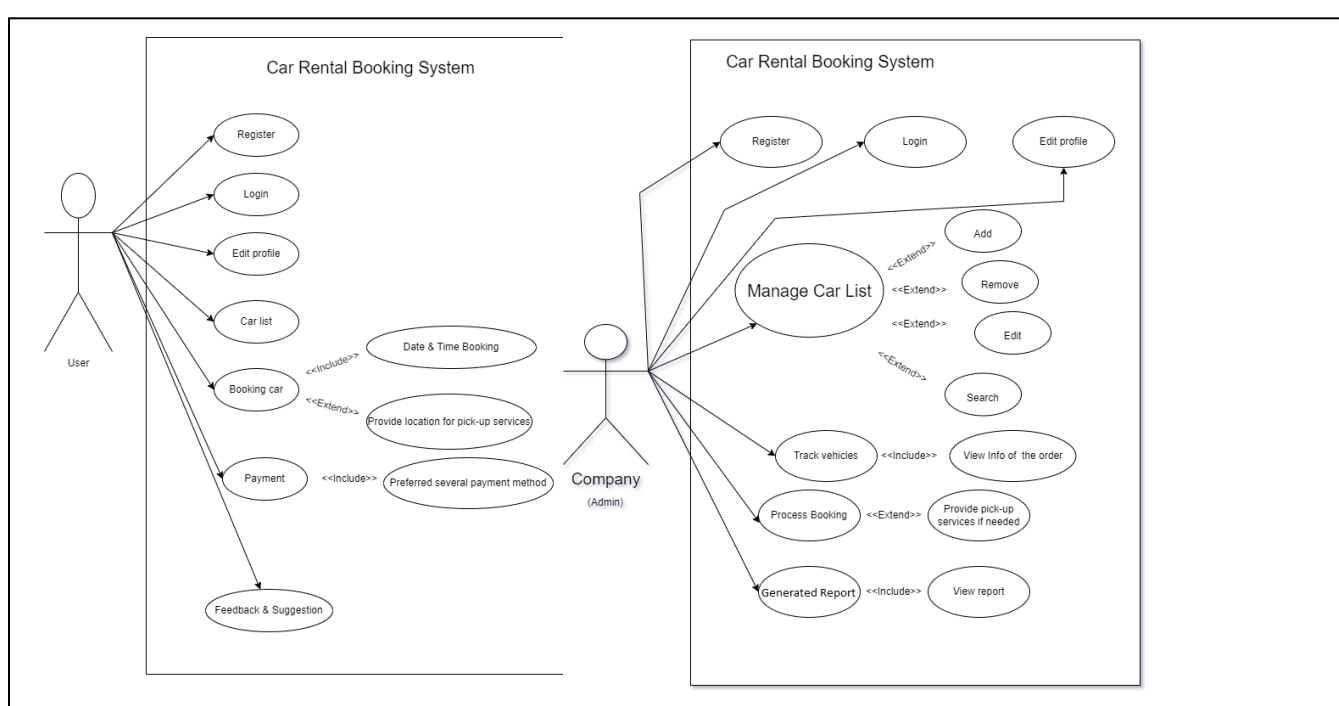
Car Rental Booking System

User

Register

Login

Edit profile

Car list

Booking car

<<Include>>

Date & Time Booking

<<Extend>>

Provide location for pick-up services

Payment

<<Include>>

Preferred several payment method

Feedback & Suggestion

Car Rental Booking System

Company
(Admin)

Register

Login

Edit profile

Manage Car List

<<Extend>>

Add

<<Extend>>

Remove

<<Extend>>

Edit

<<Extend>>

Search

Track vehicles

<<Include>>

View Info of the order

Process Booking

<<Extend>>

Provide pick-up services if needed

Generated Report

<<Include>>

View report